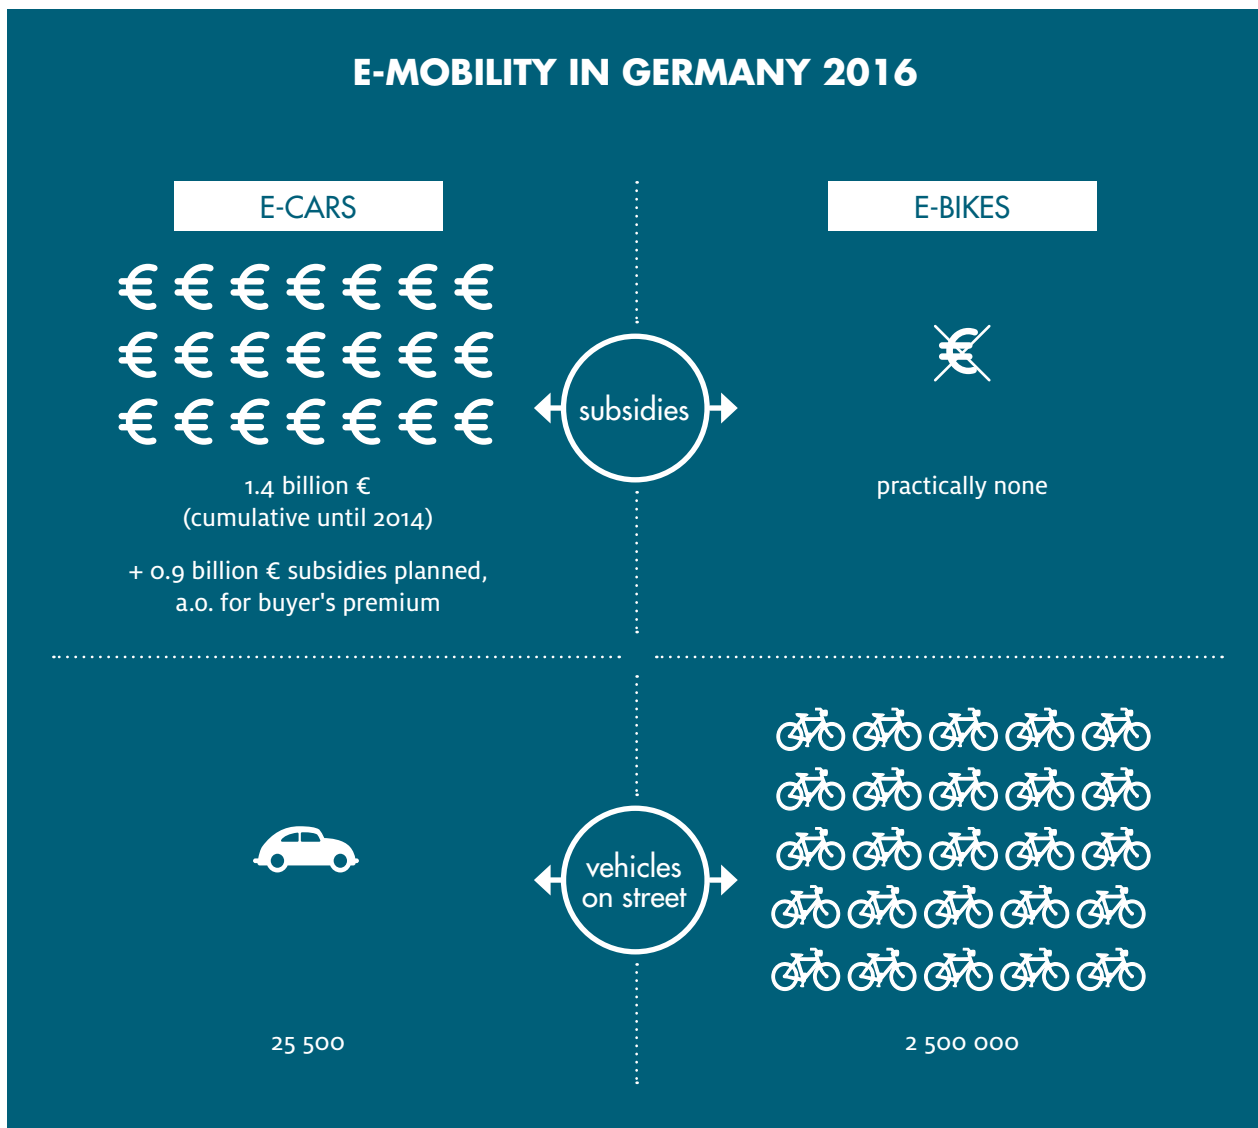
E-MOBILITY IN GERMANY 2016

E-CARS

€ € € € € € €
€ € € € € € €
€ € € € € € €

1.4 billion €
(cumulative until 2014)

+ 0.9 billion € subsidies planned, a.o. for buyer's premium

subsidies

E-BIKES

€

practically none

vehicles on street

25 500

2 500 000